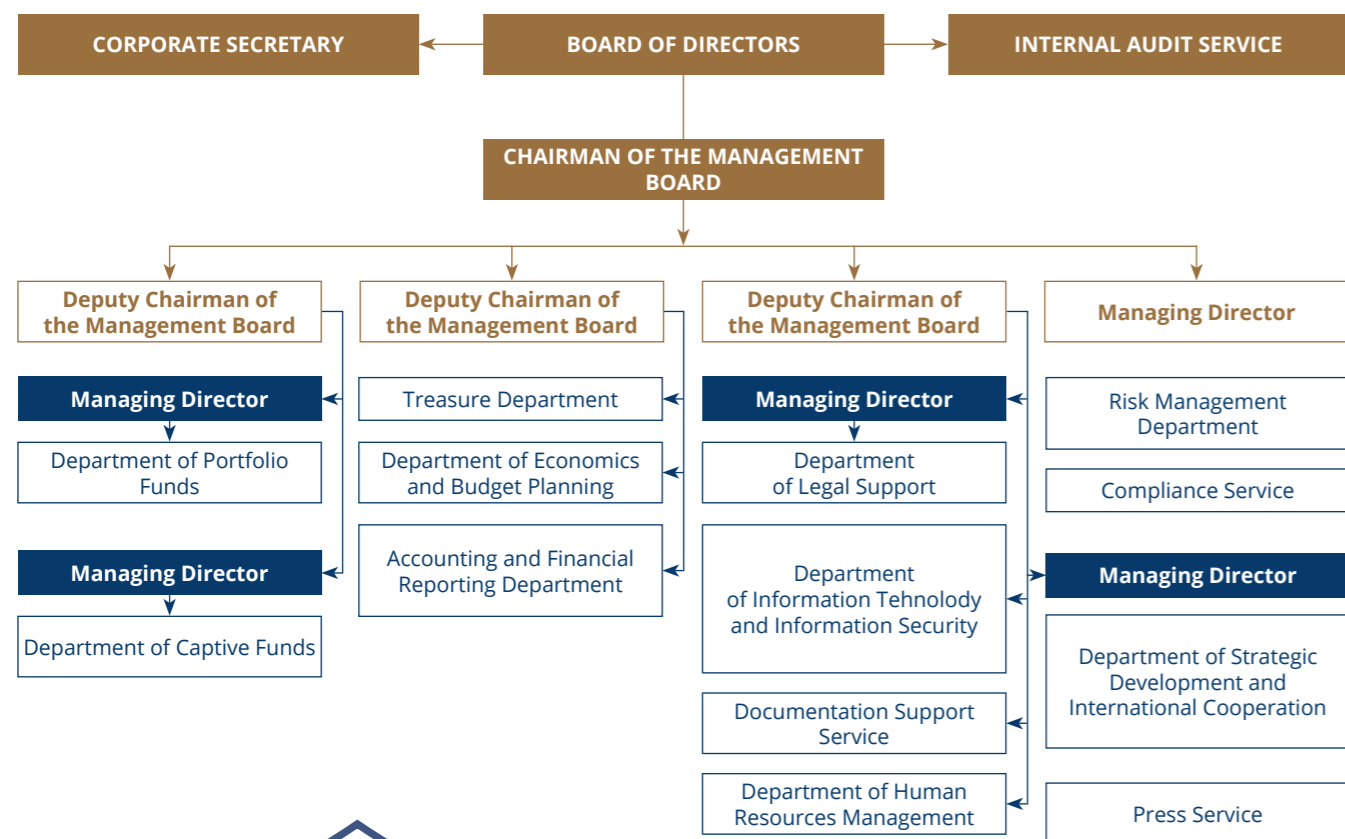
CORPORATE SECRETARY

BOARD OF DIRECTORS

INTERNAL AUDIT SERVICE

CHAIRMAN OF THE MANAGEMENT BOARD

Deputy Chairman of the Management Board

Managing Director

Department of Portfolio Funds

Managing Director

Department of Captive Funds

Deputy Chairman of the Management Board

Treasure Department

Department of Economics and Budget Planning

Accounting and Financial Reporting Department

Deputy Chairman of the Management Board

Managing Director

Department of Legal Support

Department of Information Tehnolody and Information Security

Documentation Support Service

Department of Human Resources Management

Managing Director

Risk Management Department

Compliance Service

Managing Director

Department of Strategic Development and International Cooperation

Press Service